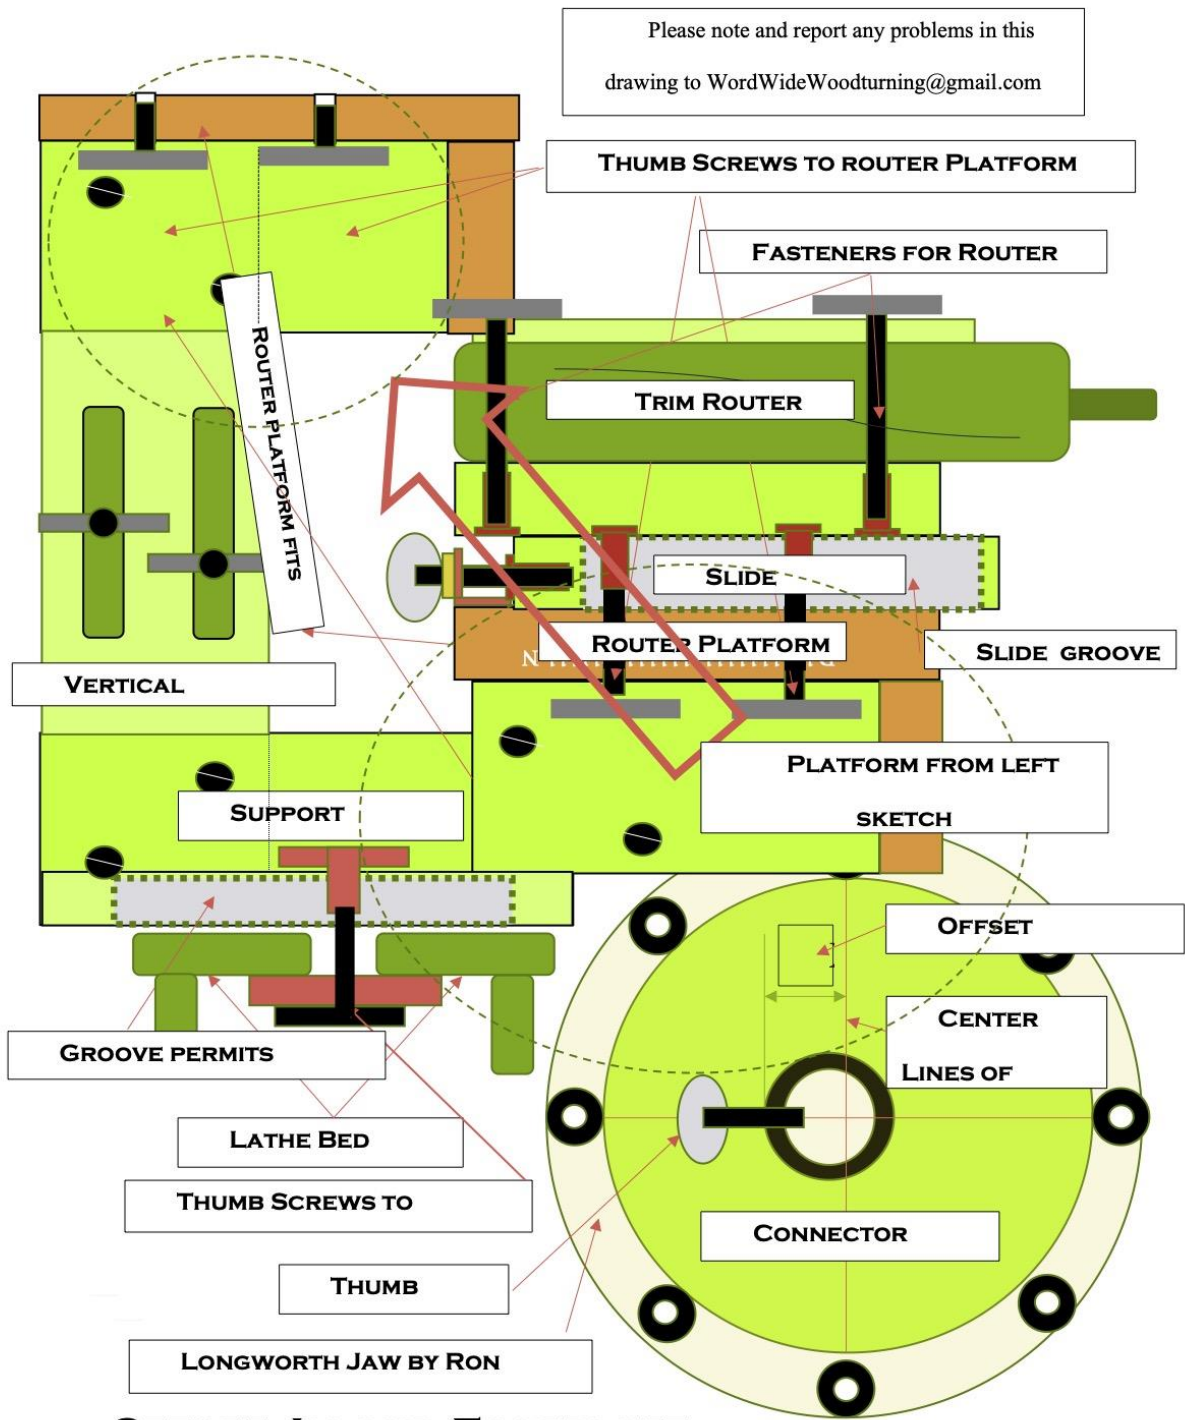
Please note and report any problems in this drawing to WordWideWoodturning@gmail.com

THUMB SCREWS TO ROUTER PLATFORM

FASTENERS FOR ROUTER

ROUTER PLATFORM FITS

TRIM ROUTER

SLIDE

ROUTER PLATFORM

SLIDE GROOVE

VERTICAL

PLATFORM FROM LEFT SKETCH

SUPPORT

OFFSET

CENTER LINES OF

GROOVE PERMITS

LATHE BED

THUMB SCREWS TO

CONNECTOR

THUMB

LONGWORTH JAW BY RON

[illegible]